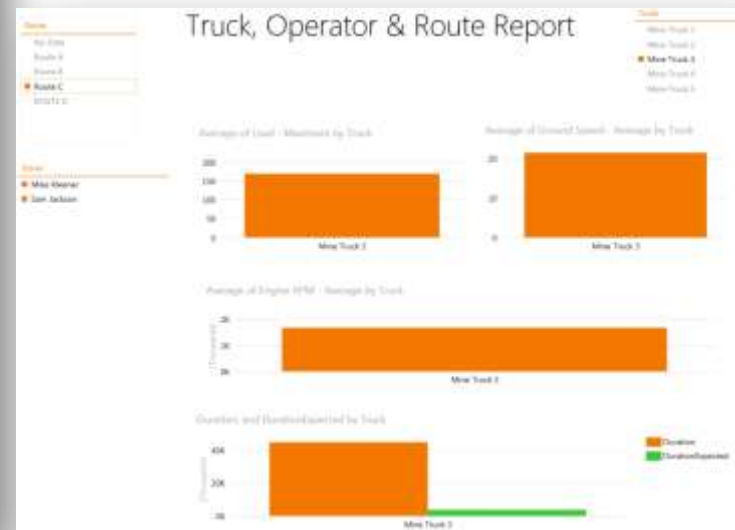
Route
No Data
Route A
Route B
Route C
ROUTE D

Driver
Mike Kleener
Sam Jackson

Truck, Operator & Route Report

Truck
Mine Truck 1
Mine Truck 2
Mine Truck 3
Mine Truck 4
Mine Truck 5

Average of Load - Maximum by Truck
200
150
100
50
0
Mine Truck 3

Average of Ground Speed - Average by Truck
20
10
0
Mine Truck 3

Average of Engine RPM - Average by Truck
2K
1K
0K
Thousands
Mine Truck 3

Duration and DurationExpected by Truck
40K
20K
0K
Thousands
Mine Truck 3
Duration
DurationExpected